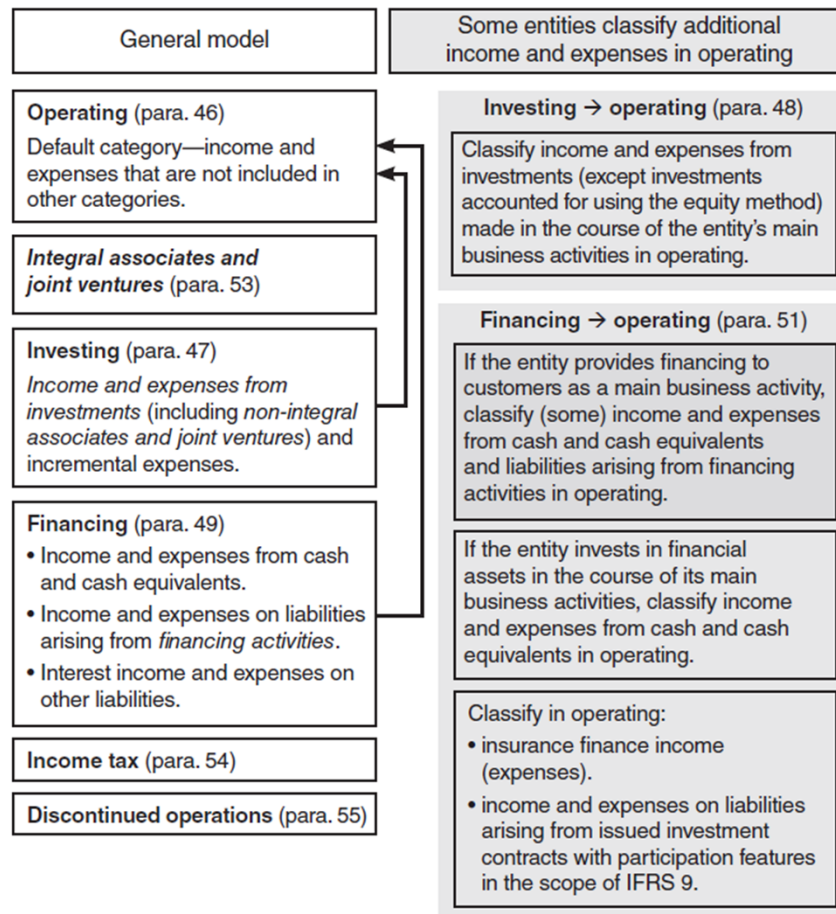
General model

Operating (para. 46)
Default category—income and expenses that are not included in other categories.

Integral associates and joint ventures (para. 53)

Investing (para. 47)
Income and expenses from investments (including non-integral associates and joint ventures) and incremental expenses.

Financing (para. 49)
• Income and expenses from cash and cash equivalents.
• Income and expenses on liabilities arising from financing activities.
• Interest income and expenses on other liabilities.

Income tax (para. 54)

Discontinued operations (para. 55)

Some entities classify additional income and expenses in operating

Investing → operating (para. 48)

Classify income and expenses from investments (except investments accounted for using the equity method) made in the course of the entity's main business activities in operating.

Financing → operating (para. 51)

If the entity provides financing to customers as a main business activity, classify (some) income and expenses from cash and cash equivalents and liabilities arising from financing activities in operating.

If the entity invests in financial assets in the course of its main business activities, classify income and expenses from cash and cash equivalents in operating.

Classify in operating:
• insurance finance income (expenses).
• income and expenses on liabilities arising from issued investment contracts with participation features in the scope of IFRS 9.